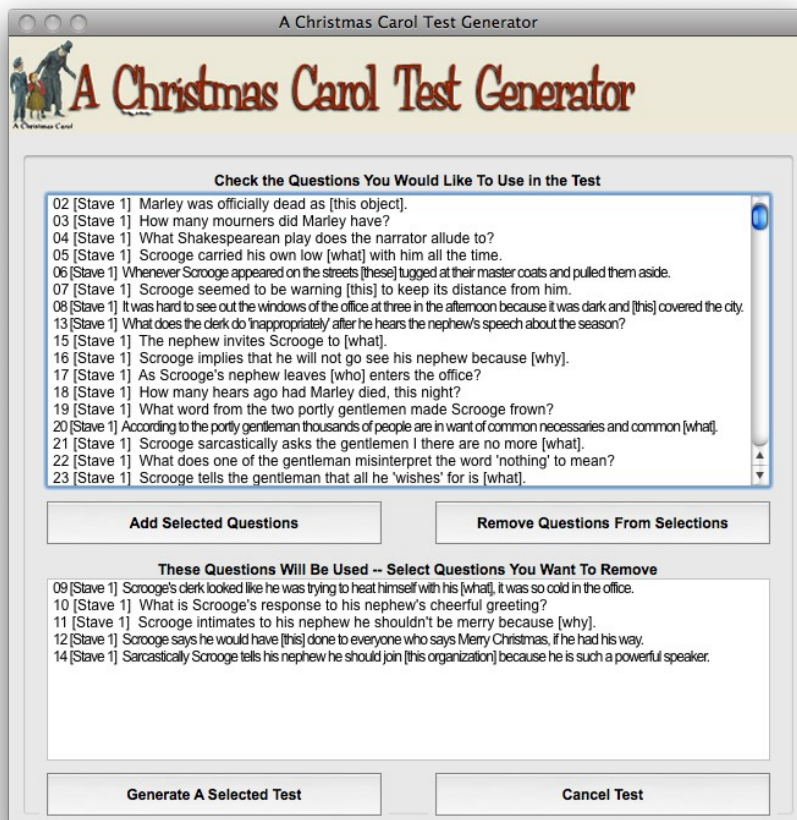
A Christmas Carol Test Generator

A Christmas Carol

A Christmas Carol Test Generator

Check the Questions You Would Like To Use in the Test

02 [Stave 1] Marley was officially dead as [this object].
03 [Stave 1] How many mourners did Marley have?
04 [Stave 1] What Shakespearean play does the narrator allude to?
05 [Stave 1] Scrooge carried his own low [what] with him all the time.
06 [Stave 1] Whenever Scrooge appeared on the streets [these] tugged at their master coats and pulled them aside.
07 [Stave 1] Scrooge seemed to be warning [this] to keep its distance from him.
08 [Stave 1] It was hard to see out the windows of the office at three in the afternoon because it was dark and [this] covered the city.
13 [Stave 1] What does the clerk do 'inappropriately' after he hears the nephew's speech about the season?
15 [Stave 1] The nephew invites Scrooge to [what].
16 [Stave 1] Scrooge implies that he will not go see his nephew because [why].
17 [Stave 1] As Scrooge's nephew leaves [who] enters the office?
18 [Stave 1] How many hears ago had Marley died, this night?
19 [Stave 1] What word from the two portly gentlemen made Scrooge frown?
20 [Stave 1] According to the portly gentleman thousands of people are in want of common necessaries and common [what].
21 [Stave 1] Scrooge sarcastically asks the gentlemen I there are no more [what].
22 [Stave 1] What does one of the gentleman misinterpret the word 'nothing' to mean?
23 [Stave 1] Scrooge tells the gentleman that all he 'wishes' for is [what].

Add Selected Questions

Remove Questions From Selections

These Questions Will Be Used -- Select Questions You Want To Remove

09 [Stave 1] Scrooge's clerk looked like he was trying to heat himself with his [what], it was so cold in the office.
10 [Stave 1] What is Scrooge's response to his nephew's cheerful greeting?
11 [Stave 1] Scrooge intimates to his nephew he shouldn't be merry because [why].
12 [Stave 1] Scrooge says he would have [this] done to everyone who says Merry Christmas, if he had his way.
14 [Stave 1] Sarcastically Scrooge tells his nephew he should join [this organization] because he is such a powerful speaker.

Generate A Selected Test

Cancel Test